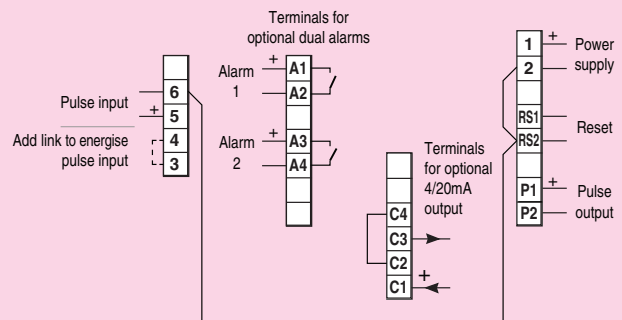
Terminals for optional dual alarms

Pulse input
+
6
5
Add link to energise pulse input
4
3

Alarm 1
+
A1
A2

Alarm 2
+
A3
A4

Terminals for optional 4/20mA output
C4
C3
C2
C1
+

1
+
Power supply
2
RS1
RS2
Reset
P1
+
P2
Pulse output